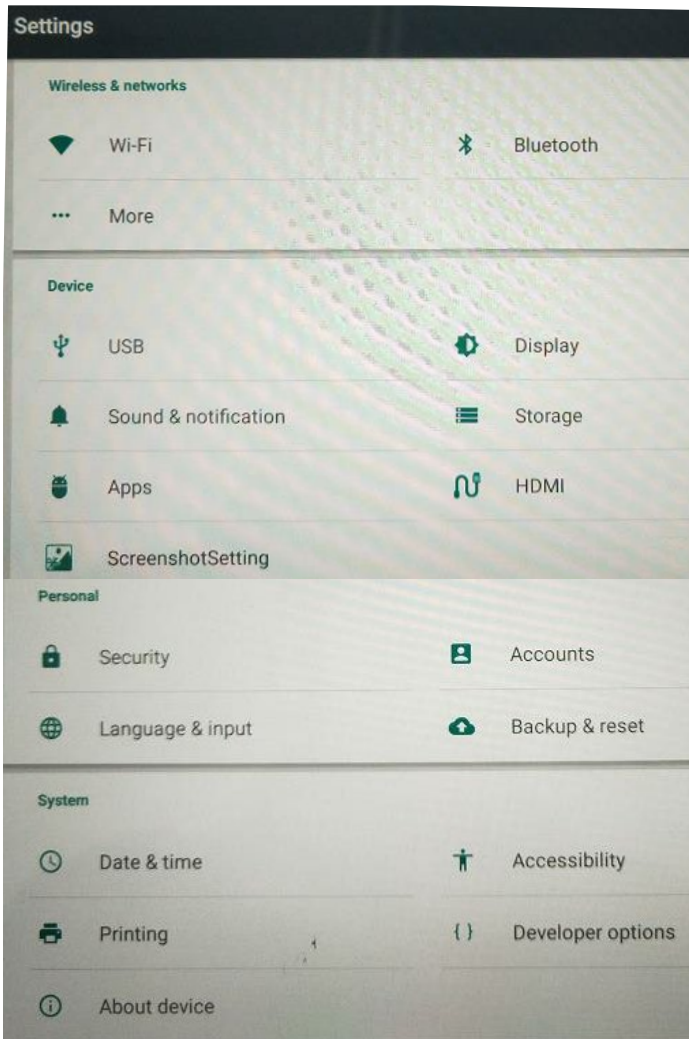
Settings

Wireless & networks

Wi-Fi

Bluetooth

More

Device

USB

Display

Sound & notification

Storage

Apps

HDMI

ScreenshotSetting

Personal

Security

Accounts

Language & input

Backup & reset

System

Date & time

Accessibility

Printing

{ }

Developer options

About device